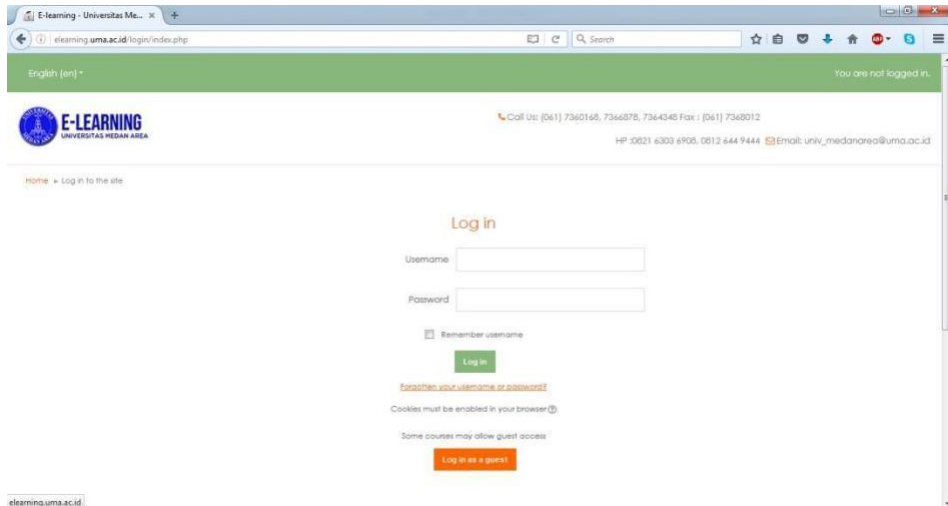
E-learning - Universitas Me... ×

elearning.uma.ac.id/login/index.php

Search

English (en)

You are not logged in.

E-LEARNING
UNIVERSITAS MEDAN AREA

Call Us: (061) 7360168, 7366878, 7364348 Fax : (061) 7368012

HP :0821 6303 6908, 0812 644 9444 Email: univ_medanarea@uma.ac.id

Home ► Log in to the site

Log in

Username

Password

Remember username

Log in

Forgotten your username or password?

Cookies must be enabled in your browser

Some courses may allow guest access

Log in as a guest

elearning.uma.ac.id